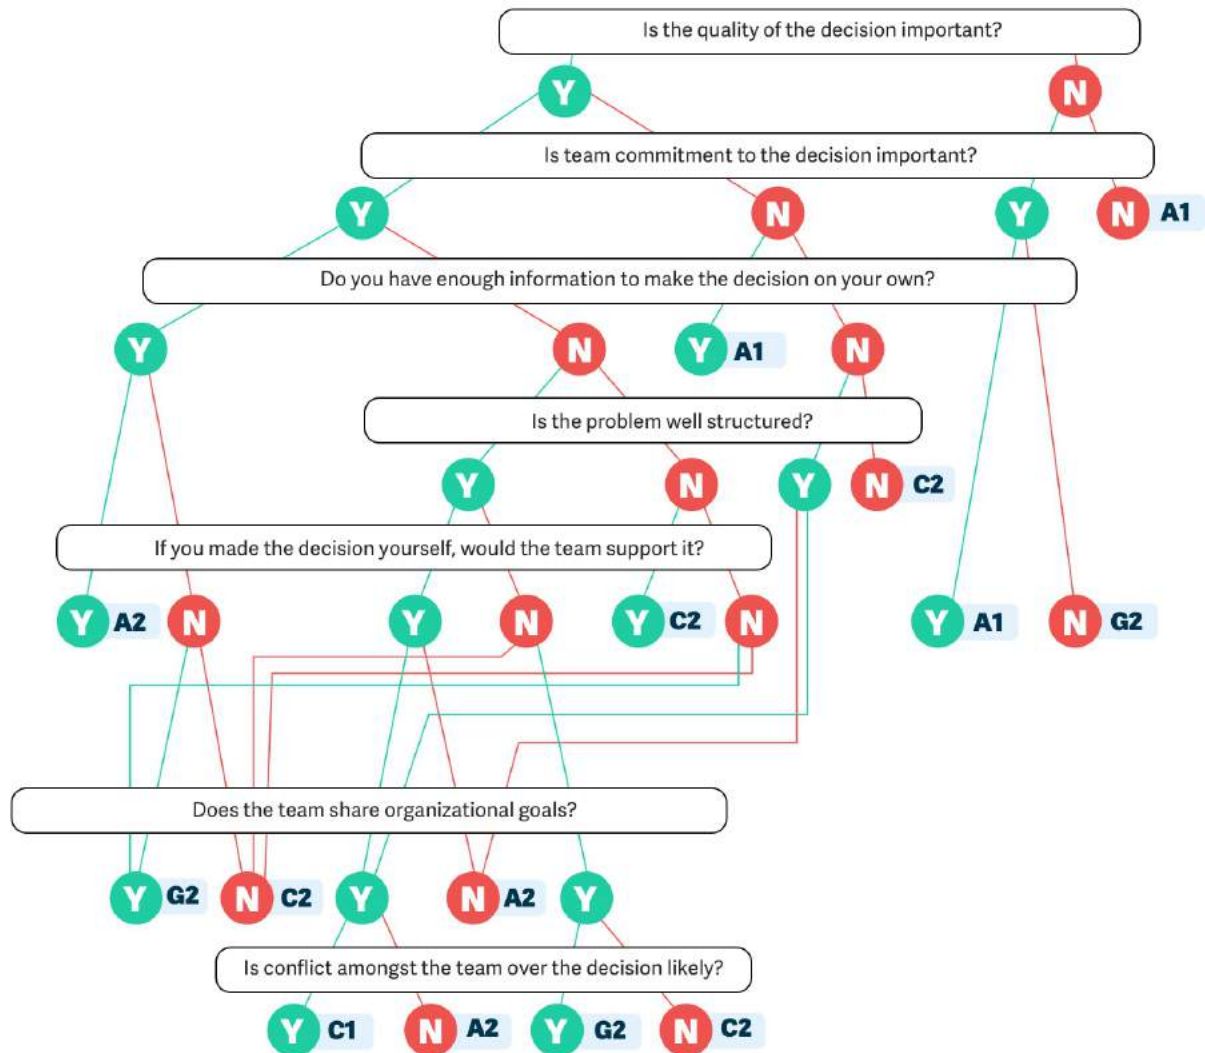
Is the quality of the decision important?

Y

N

Is team commitment to the decision important?

Y

N

Y

N A1

Do you have enough information to make the decision on your own?

Y

N

Y A1

N

Is the problem well structured?

Y

N

Y

N C2

If you made the decision yourself, would the team support it?

Y A2

N

Y

N

Y C2

N

Y A1

N G2

Does the team share organizational goals?

Y G2

N C2

Y

N A2

Y

Is conflict amongst the team over the decision likely?

Y C1

N A2

Y G2

N C2